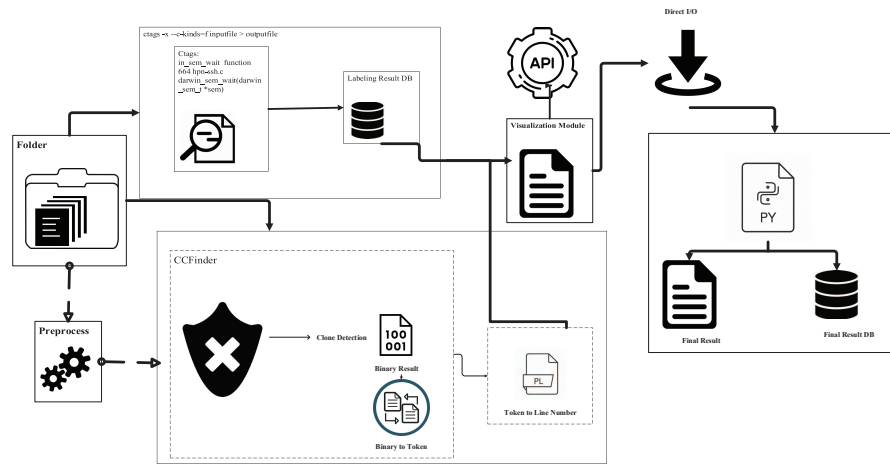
ctags –x --c-kinds=f inputfile > outputfile

Ctags:
in_sem_wait function
664 hpn-ssh.c
darwin_sem_wait(darwin_sem_t *sem)

Labeling Result DB

API

Direct I/O

Visualization Module

Folder

PY

CCFinder

Clone Detection

100
001

Binary Result

Binary to Token

PL

Token to Line Number

Preprocess

Final Result

Final Result DB